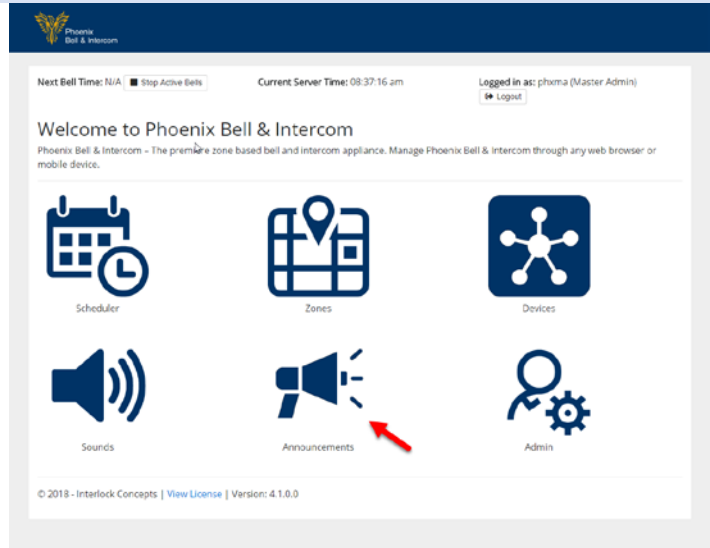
Phoenix Bell & Intercom

Next Bell Time: N/A Stop Active Bells

Current Server Time: 08:37:16 am

Logged in as: phxma (Master Admin)

Logout

Welcome to Phoenix Bell & Intercom

Phoenix Bell & Intercom - The premiere zone based bell and intercom appliance. Manage Phoenix Bell & Intercom through any web browser or mobile device.

Scheduler

Zones

Devices

Sounds

Announcements

Admin

© 2018 - Interlock Concepts | View License | Version: 4.1.0.0